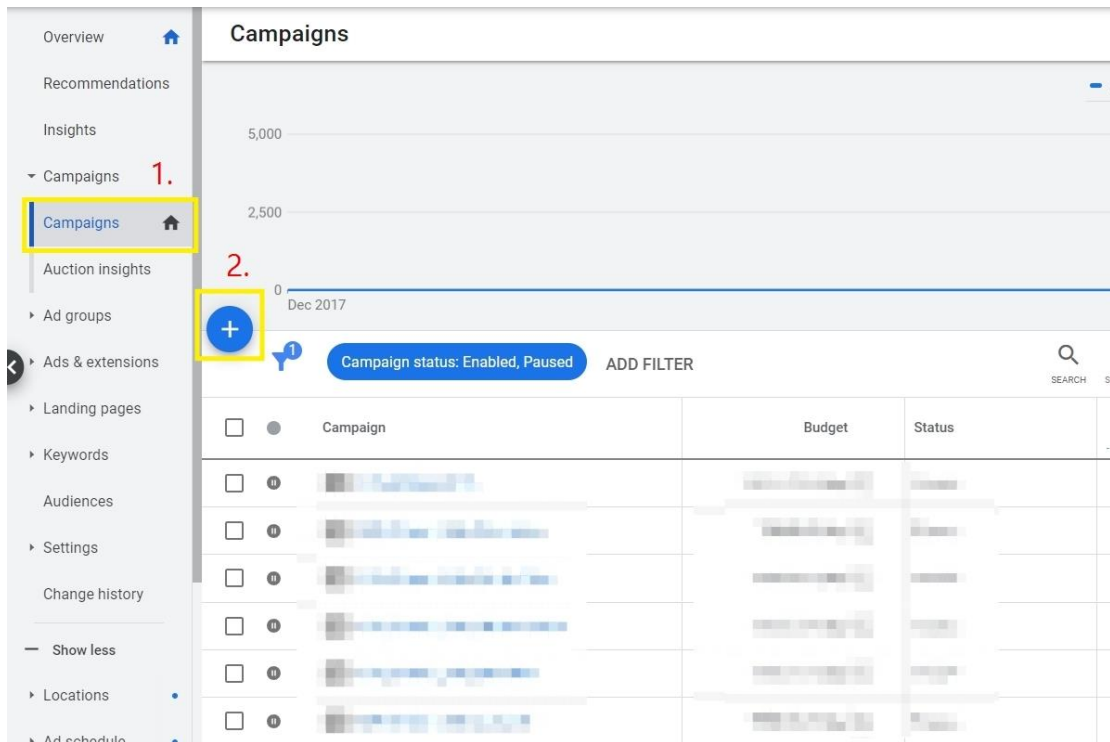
Overview

Recommendations

Insights

Campaigns 1.

Campaigns

Auction insights

Ad groups

Ads & extensions

Landing pages

Keywords

Audiences

Settings

Change history

Show less

Locations

Ad schedule

Campaigns

5,000

2,500

0

Dec 2017

2.

+

1

Campaign status: Enabled, Paused

ADD FILTER

SEARCH

| Campaign | Budget | Status |
|---|---|---|
| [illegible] | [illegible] | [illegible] |
| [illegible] | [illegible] | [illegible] |
| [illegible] | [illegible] | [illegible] |
| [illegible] | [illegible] | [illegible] |
| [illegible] | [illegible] | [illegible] |
| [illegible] | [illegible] | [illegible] |